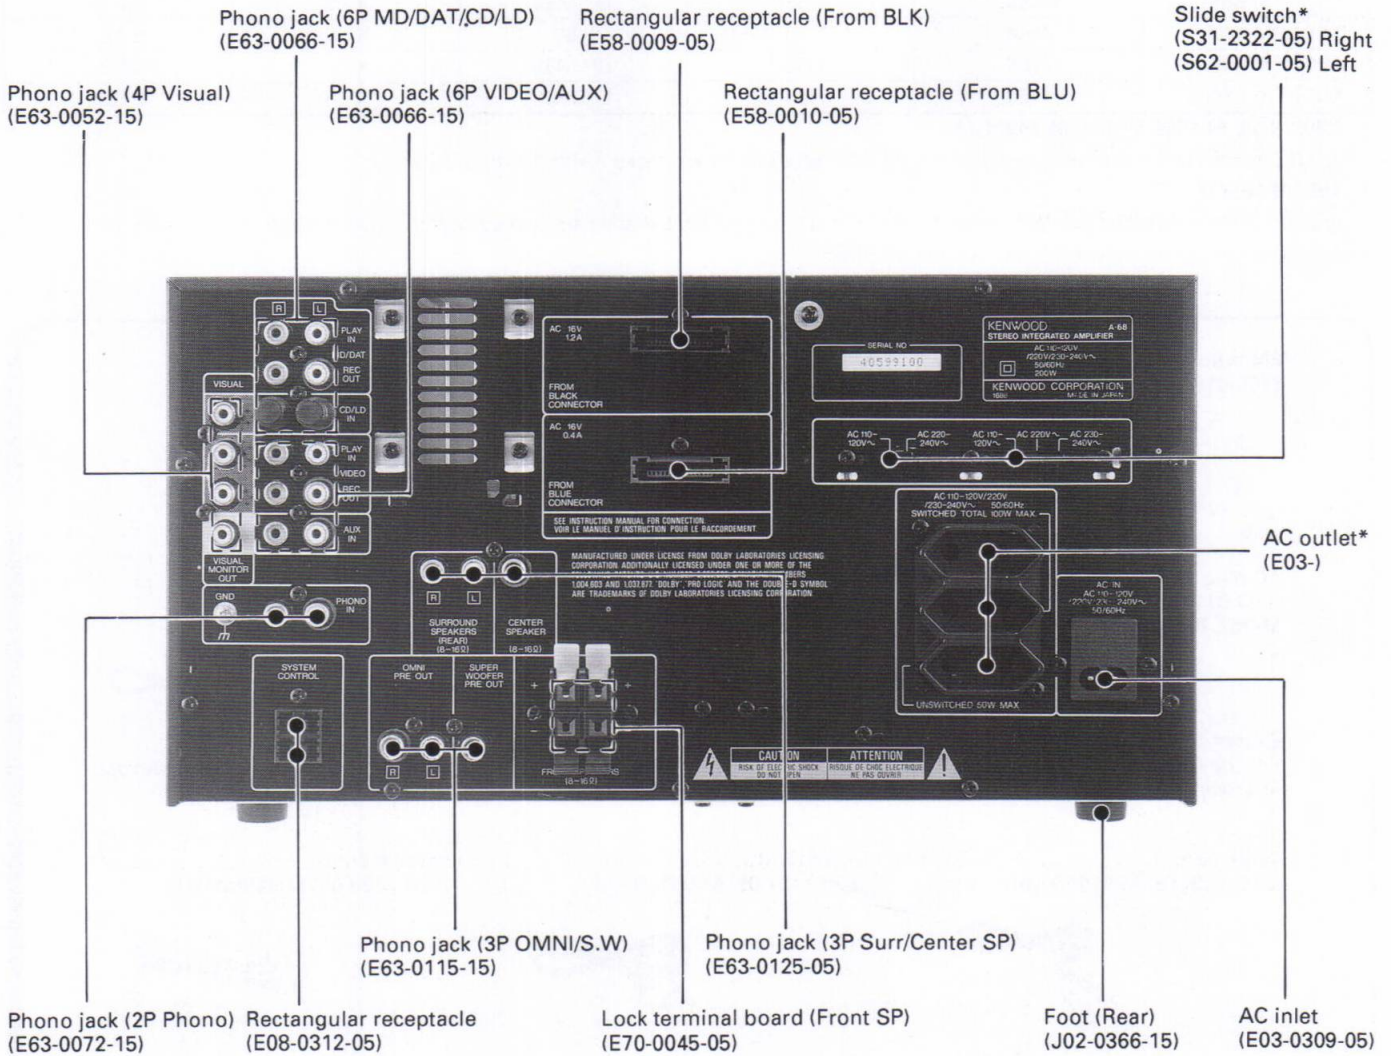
Phono jack (6P MD/DAT/CD/LD)
(E63-0066-15)

Rectangular receptacle (From BLK)
(E58-0009-05)

Slide switch*
(S31-2322-05) Right
(S62-0001-05) Left

Phono jack (4P Visual)
(E63-0052-15)

Phono jack (6P VIDEO/AUX)
(E63-0066-15)

Rectangular receptacle (From BLU)
(E58-0010-05)

R L PLAY IN MD/DAT REC OUT CD/LD PLAY IN VIDEO REC OUT AUX IN VISUAL VISUAL MONITOR OUT GND PHONO IN

AC 16V 1.2A FROM BLACK CONNECTOR

AC 16V 0.4A FROM BLUE CONNECTOR

SEE INSTRUCTION MANUAL FOR CONNECTION VOIR LE MANUEL D'INSTRUCTION POUR LE RACCORDEMENT

SERIAL NO 40599100

KENWOOD A-68 STEREO INTEGRATED AMPLIFIER AC 110-120V /220V/230-240V~ 50/60Hz 200W KENWOOD CORPORATION MADE IN JAPAN

AC 110-120V~ AC 220-240V~ AC 110-120V~ AC 220V~ AC 230-240V~

AC 110-120V/220V /230-240V~ 50/60Hz SWITCHED TOTAL 100W MAX

UNSWITCHED 50W MAX

AC IN AC 110-120V /220V/230-240V~ 50/60Hz

MANUFACTURED UNDER LICENSE FROM DOLBY LABORATORIES LICENSING CORPORATION ADDITIONALLY LICENSED UNDER ONE OR MORE OF THE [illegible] NUMBERS 1,004,603 AND 1,037,677. "DOLBY", "PRO LOGIC" AND THE DOUBLE-D SYMBOL ARE TRADEMARKS OF DOLBY LABORATORIES LICENSING CORPORATION

R L SURROUND SPEAKERS (REAR) (8~16Ω) CENTER SPEAKER (8~16Ω)

SYSTEM CONTROL

OMNI PRE OUT SUPER WOOFER PRE OUT R L

FR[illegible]S (8~16Ω)

CAUTION RISK OF ELECTRIC SHOCK DO NOT OPEN ATTENTION RISQUE DE CHOC ELECTRIQUE NE PAS OUVRIR

AC outlet*
(E03-)

Phono jack (3P OMNI/S.W)
(E63-0115-15)

Phono jack (3P Surr/Center SP)
(E63-0125-05)

Phono jack (2P Phono)
(E63-0072-15)

Rectangular receptacle
(E08-0312-05)

Lock terminal board (Front SP)
(E70-0045-05)

Foot (Rear)
(J02-0366-15)

AC inlet
(E03-0309-05)